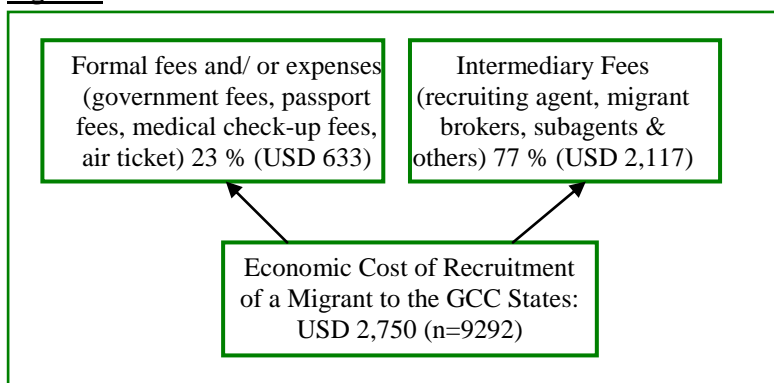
Formal fees and/ or expenses (government fees, passport fees, medical check-up fees, air ticket) 23 % (USD 633)

Intermediary Fees (recruiting agent, migrant brokers, subagents & others) 77 % (USD 2,117)

Economic Cost of Recruitment of a Migrant to the GCC States: USD 2,750 (n=9292)